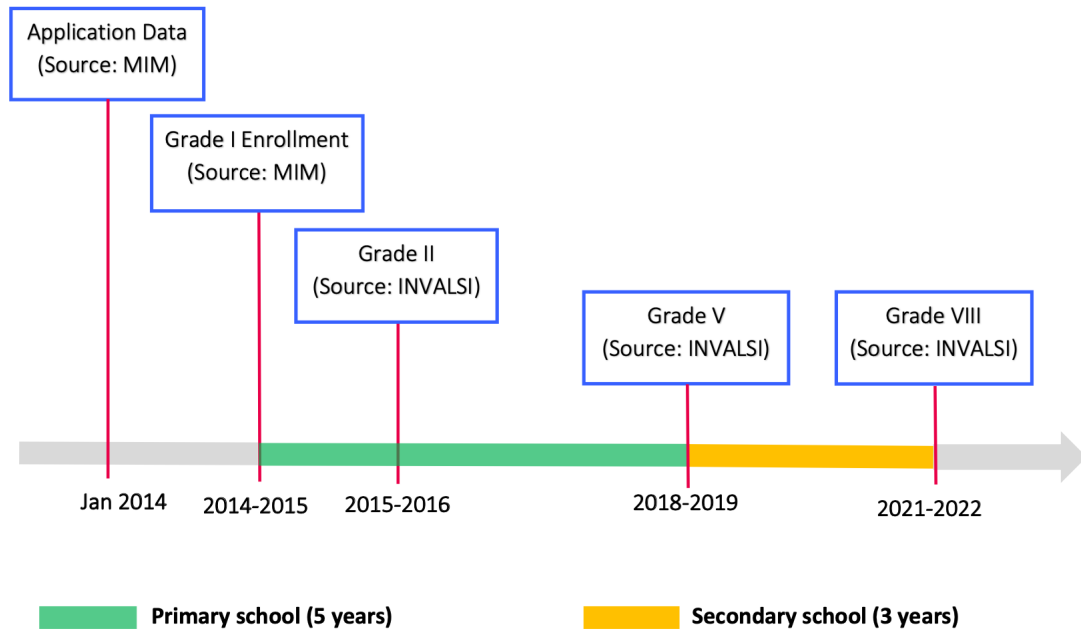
Application Data
(Source: MIM)

Grade I Enrollment
(Source: MIM)

Grade II
(Source: INVALSI)

Grade V
(Source: INVALSI)

Grade VIII
(Source: INVALSI)

Jan 2014

2014-2015

2015-2016

2018-2019

2021-2022

Primary school (5 years)

Secondary school (3 years)